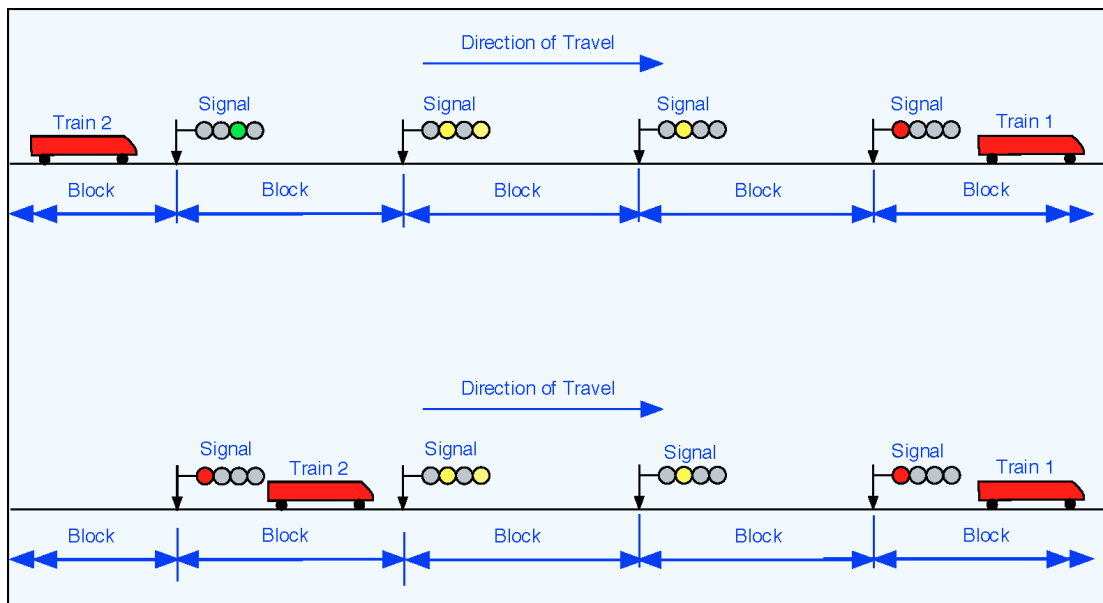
Direction of Travel

Train 2

Signal

Signal

Signal

Signal

Train 1

Block

Block

Block

Block

Block

Direction of Travel

Signal

Train 2

Signal

Signal

Signal

Train 1

Block

Block

Block

Block

Block